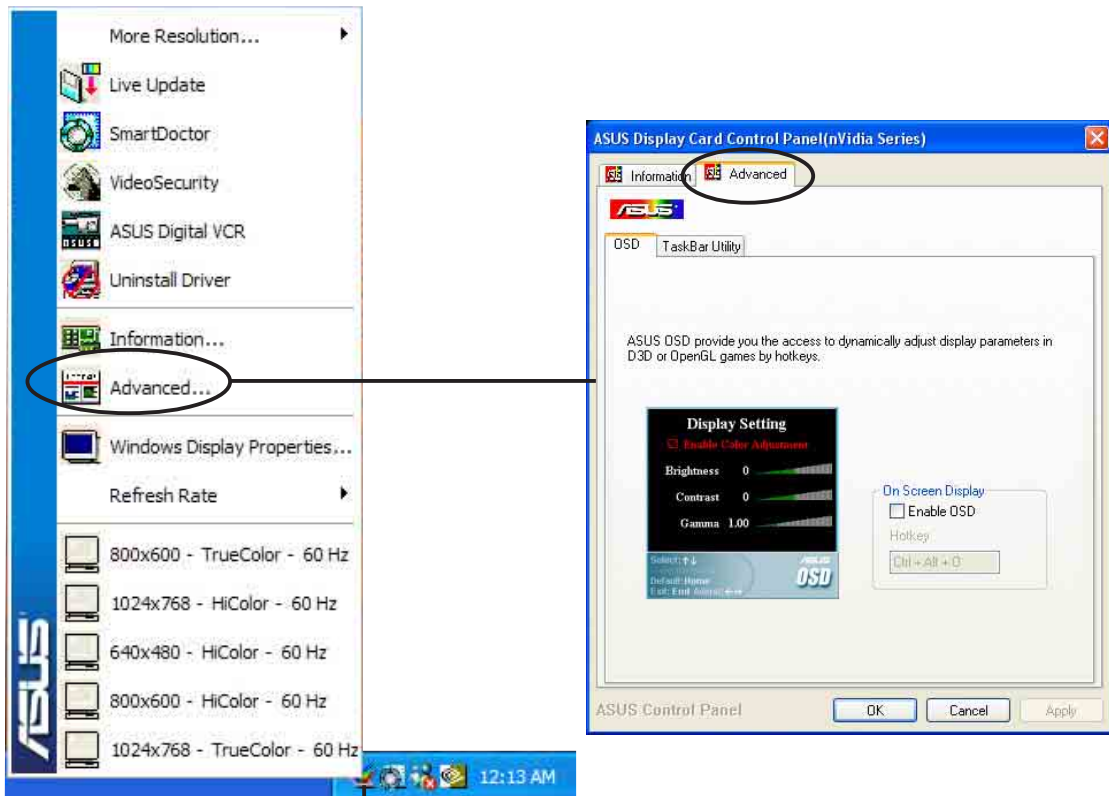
More Resolution...

Live Update

SmartDoctor

VideoSecurity

ASUS Digital VCR

Uninstall Driver

Information...

Advanced...

Windows Display Properties...

Refresh Rate

800x600 - TrueColor - 60 Hz

1024x768 - HiColor - 60 Hz

640x480 - HiColor - 60 Hz

800x600 - HiColor - 60 Hz

1024x768 - TrueColor - 60 Hz

ASUS

12:13 AM

ASUS Display Card Control Panel(nVidia Series)

Information

Advanced

ASUS

OSD

TaskBar Utility

ASUS OSD provide you the access to dynamically adjust display parameters in D3D or OpenGL games by hotkeys.

Display Setting

Enable Color Adjustment

Brightness 0

Contrast 0

Gamma 1.00

Select: ↑↓

Default: Home

Exit: End Adjust: ←→

ASUS

OSD

On Screen Display

Enable OSD

Hotkey

Ctrl + Alt + O

ASUS Control Panel

OK

Cancel

Apply